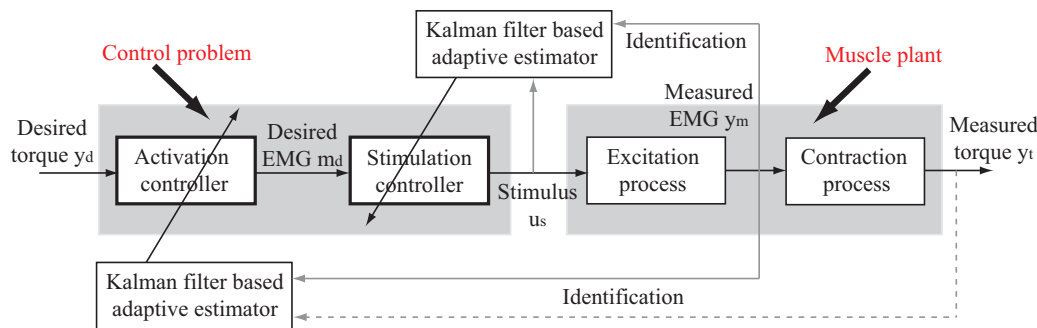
Kalman filter based adaptive estimator

Identification

Control problem

Muscle plant

Measured EMG $y_m$

Desired torque $y_d$

Activation controller

Desired EMG $m_d$

Stimulation controller

Stimulus $u_s$

Excitation process

Contraction process

Measured torque $y_t$

Kalman filter based adaptive estimator

Identification